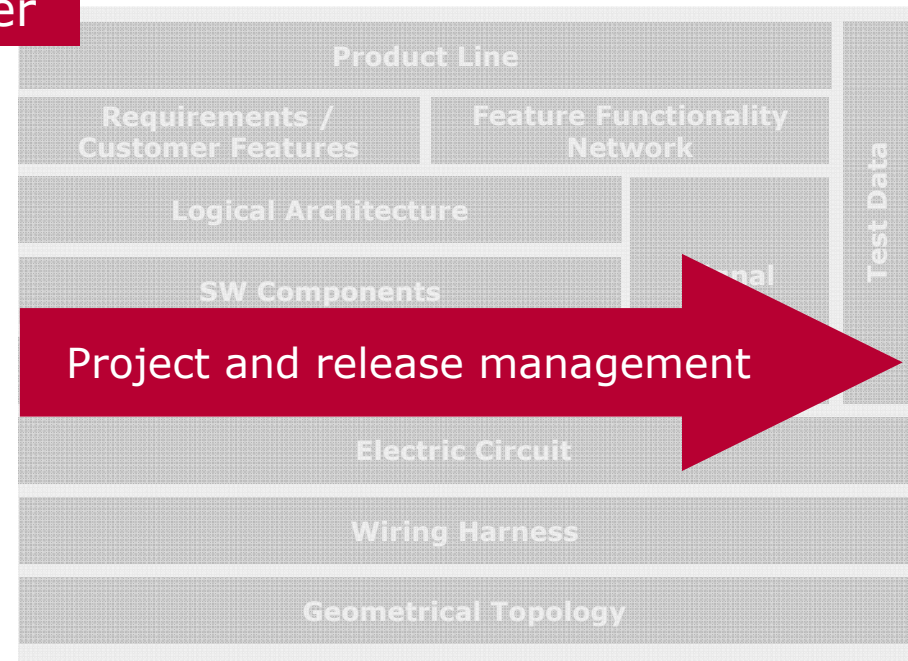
er

Product Line

Requirements / Customer Features

Feature Functionality Network

Logical Architecture

SW Components

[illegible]nal

Test Data

Project and release management

Electric Circuit

Wiring Harness

Geometrical Topology